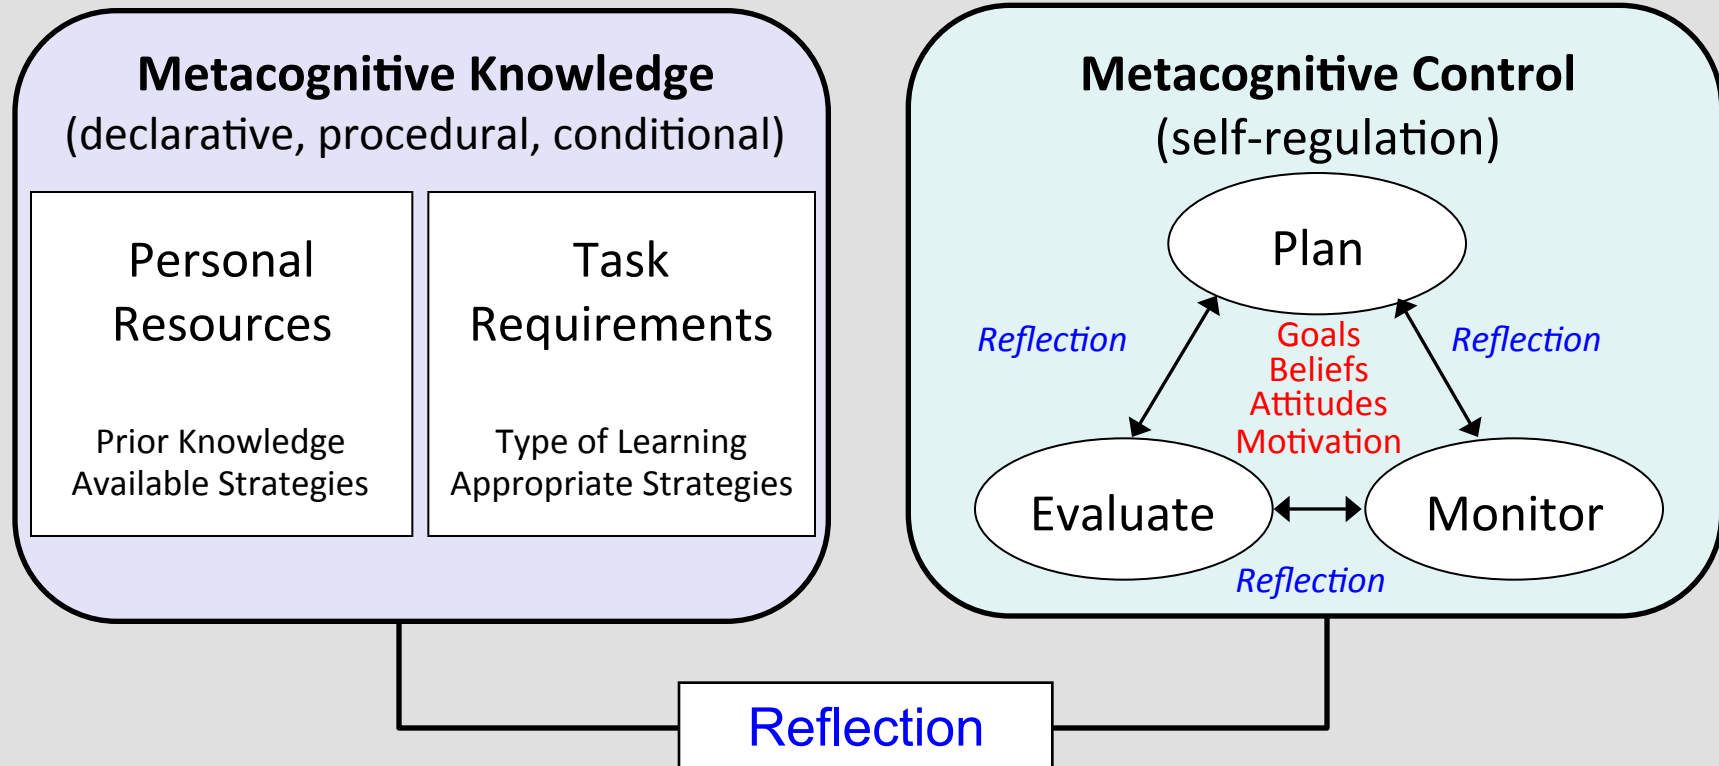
Metacognitive Knowledge
(declarative, procedural, conditional)

Personal Resources

Prior Knowledge
Available Strategies

Task Requirements

Type of Learning
Appropriate Strategies

Metacognitive Control
(self-regulation)

Plan

Reflection

Goals
Beliefs
Attitudes
Motivation

Reflection

Evaluate

Monitor

Reflection

Reflection